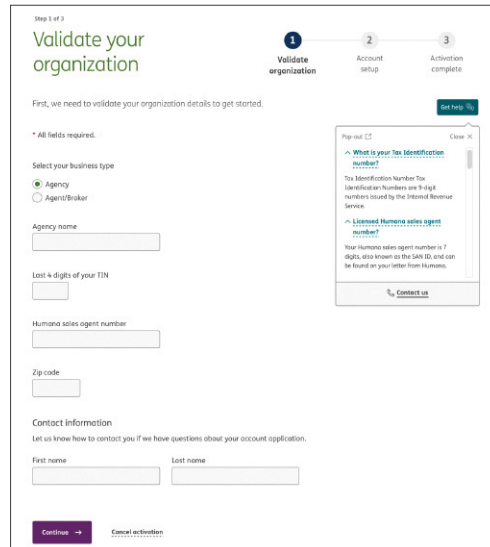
Step 1 of 3

Validate your organization

1 Validate organization

2 Account setup

3 Activation complete

First, we need to validate your organization details to get started.

Get help

* All fields required.

Select your business type

Agency

Agent/Broker

Agency name

Last 4 digits of your TIN

Humana sales agent number

Zip code

Contact information

Let us know how to contact you if we have questions about your account application.

First name

Last name

Continue →

Cancel activation

Pop-out

Close ×

What is your Tax Identification number?

Tax Identification Number Tax Identification Numbers are 9-digit numbers issued by the Internal Revenue Service.

Licensed Humana sales agent number?

Your Humana sales agent number is 7 digits, also known as the SAN ID, and can be found on your letter from Humana.

Contact us